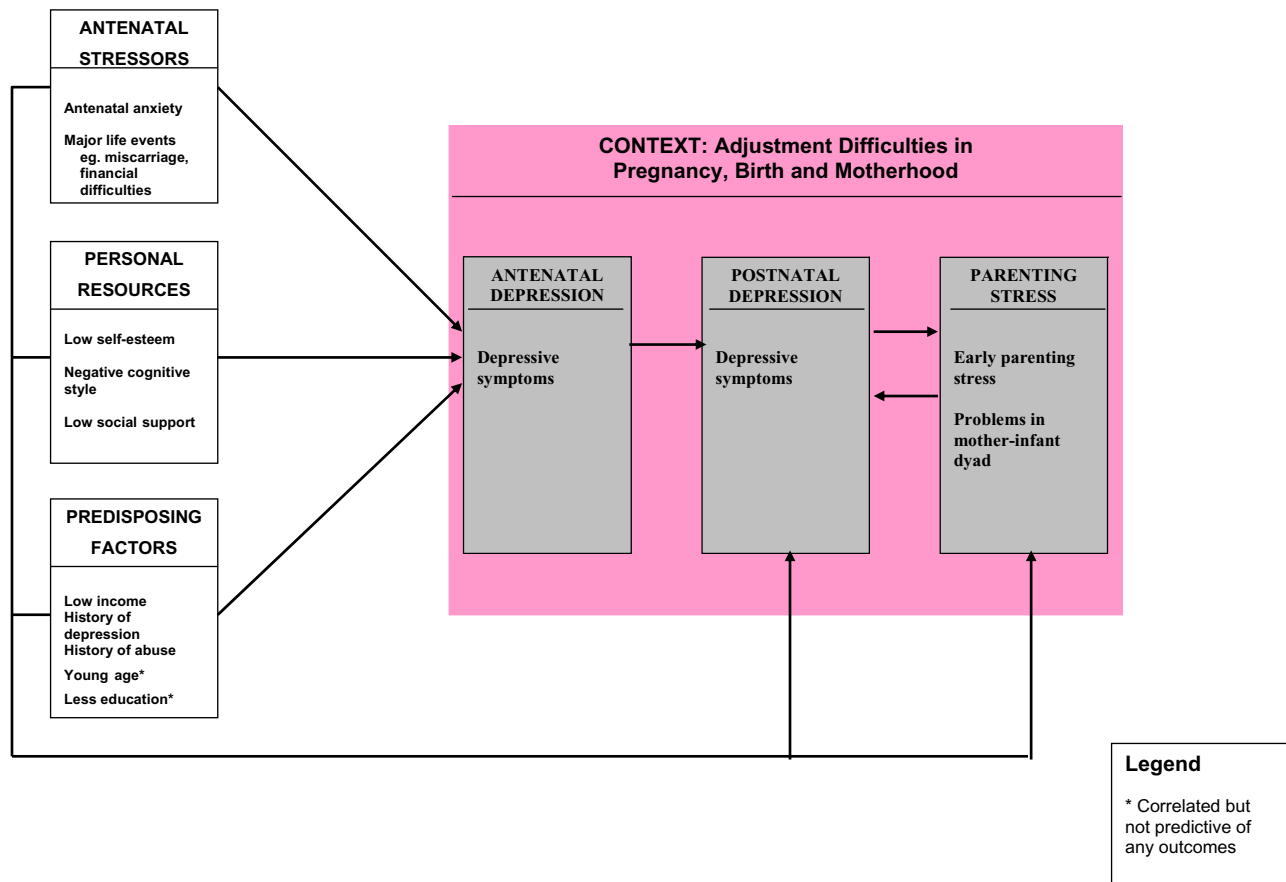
ANTENATAL STRESSORS

Antenatal anxiety

Major life events eg. miscarriage, financial difficulties

PERSONAL RESOURCES

Low self-esteem

Negative cognitive style

Low social support

PREDISPOSING FACTORS

Low income
History of depression
History of abuse

Young age*

Less education*

CONTEXT: Adjustment Difficulties in Pregnancy, Birth and Motherhood

ANTENATAL DEPRESSION

Depressive symptoms

POSTNATAL DEPRESSION

Depressive symptoms

PARENTING STRESS

Early parenting stress

Problems in mother-infant dyad

Legend

* Correlated but not predictive of any outcomes